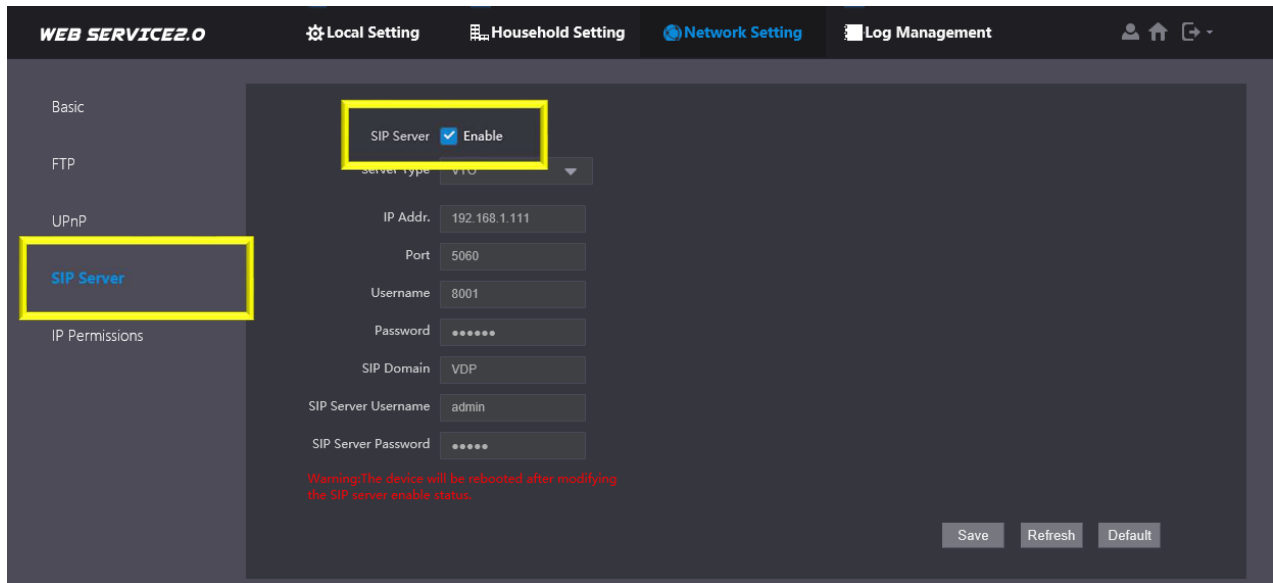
WEB SERVICE2.0

Local Setting

Household Setting

Network Setting

Log Management

Basic

FTP

UPnP

SIP Server

IP Permissions

SIP Server Enable

Server Type VTO

IP Addr. 192.168.1.111

Port 5060

Username 8001

Password ••••••

SIP Domain VDP

SIP Server Username admin

SIP Server Password •••••

Warning:The device will be rebooted after modifying the SIP server enable status.

Save

Refresh

Default